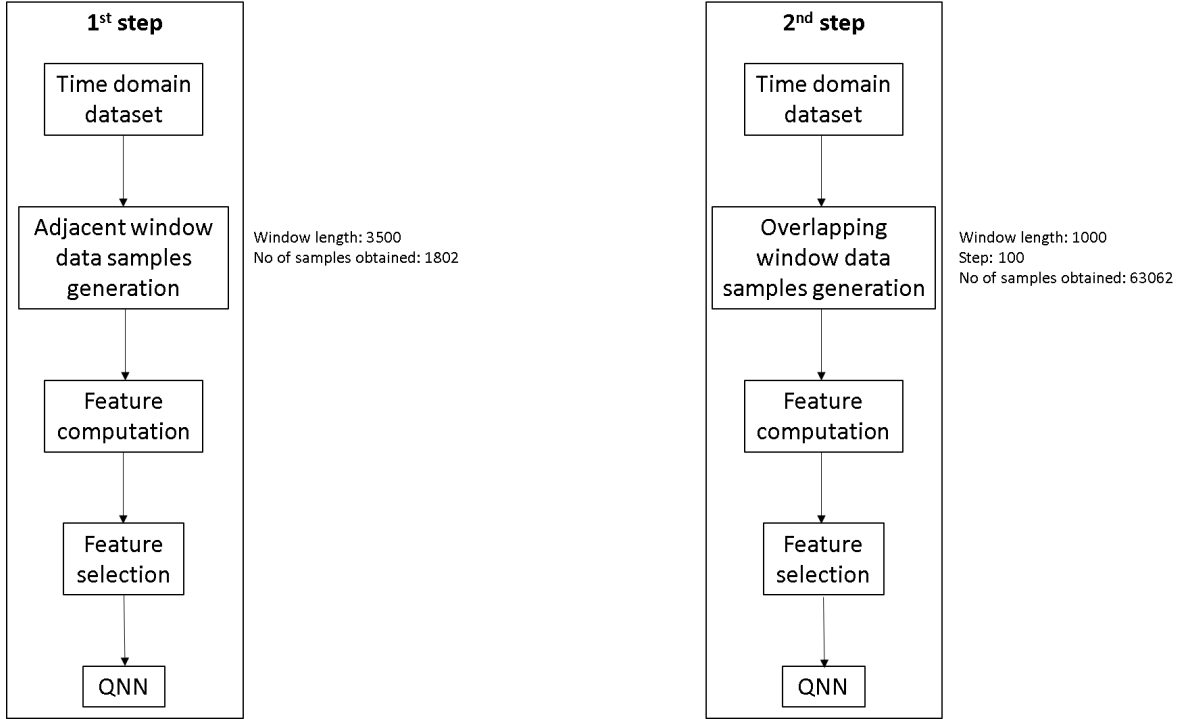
1$^{st}$ step

Time domain dataset

Adjacent window data samples generation

Window length: 3500
No of samples obtained: 1802

Feature computation

Feature selection

QNN

2$^{nd}$ step

Time domain dataset

Overlapping window data samples generation

Window length: 1000
Step: 100
No of samples obtained: 63062

Feature computation

Feature selection

QNN